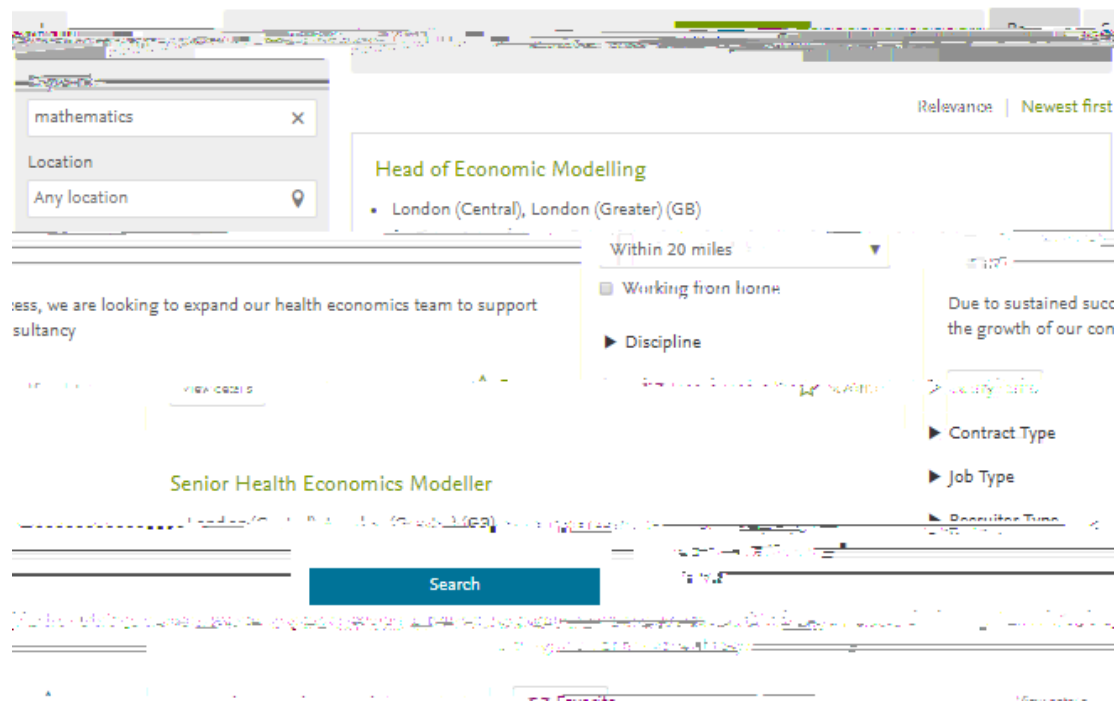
mathematics

Location

Any location

Relevance | Newest first

Head of Economic Modelling

• London (Central), London (Greater) (GB)

Within 20 miles

Working from home

Discipline

Due to sustained succ
the growth of our con

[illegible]ess, we are looking to expand our health economics team to support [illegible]sultancy

View details

Contract Type

Job Type

Senior Health Economics Modeller

Recruiter Type

Search